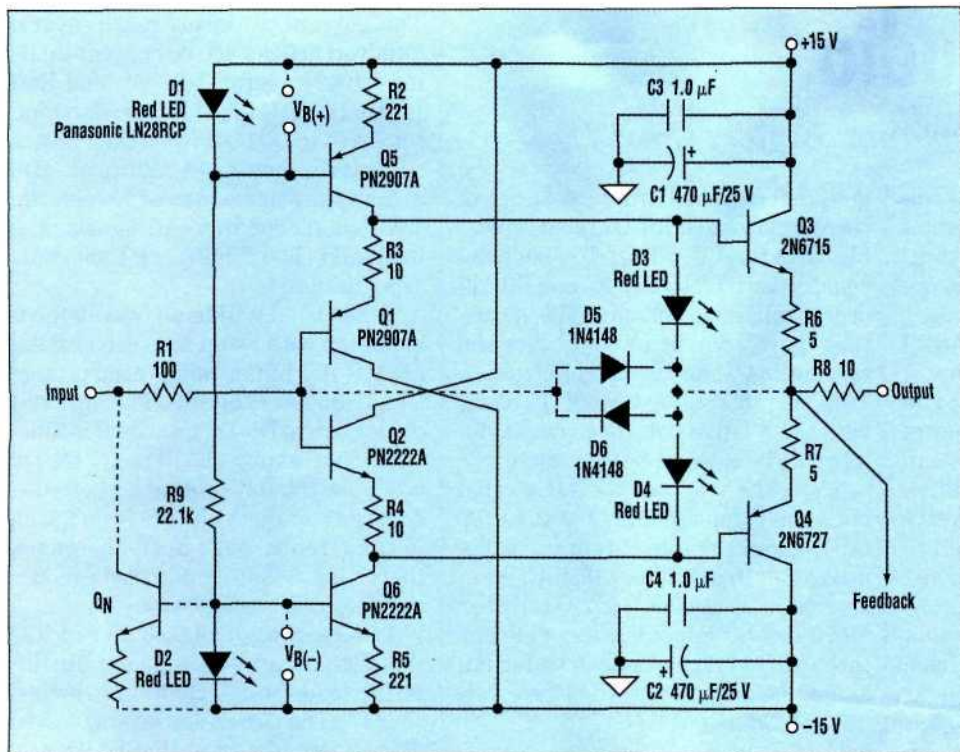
+15 V

D1
Red LED
Panasonic LN28RCP

$V_{B(+)}$

R2
221

Q5
PN2907A

C3 1.0 μF

C1 470 μF/25 V

Q3
2N6715

R3
10

D3
Red LED

Q1
PN2907A

D5
1N4148

R6
5

R1
100

Input

R8 10

Output

D6
1N4148

Q2
PN2222A

R7
5

R9
22.1k

R4
10

D4
Red LED

Q4
2N6727

$Q_N$

Q6
PN2222A

C4 1.0 μF

Feedback

D2
Red LED

$V_{B(-)}$

R5
221

C2 470 μF/25 V

−15 V